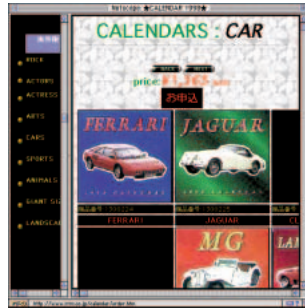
Netscape: ★CALENDAR 1998★

CALENDARS : CAR

BACK NEXT

price: ¥1,365 (tax)

お申込

FERRARI

JAGUAR

FERRARI

JAGUAR

MG

PICK

ACTORS

ACTRESS

ARTS

CARS

SPORTS

ANIMALS

GIANT SG

LANDSCA

http://www.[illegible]